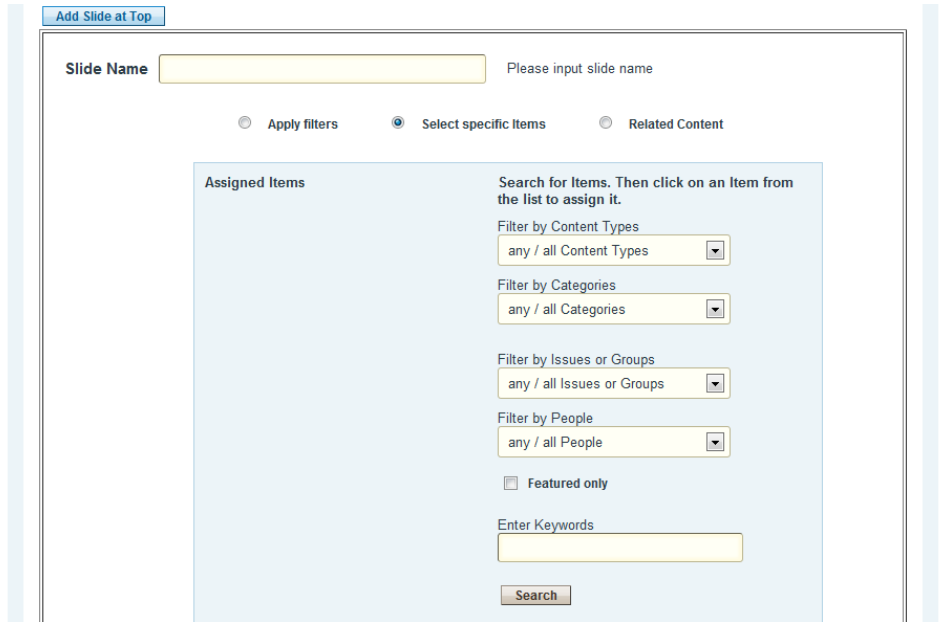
Add Slide at Top

Slide Name

Please input slide name

Apply filters

Select specific Items

Related Content

Assigned Items

Search for Items. Then click on an Item from the list to assign it.

Filter by Content Types

any / all Content Types

Filter by Categories

any / all Categories

Filter by Issues or Groups

any / all Issues or Groups

Filter by People

any / all People

Featured only

Enter Keywords

Search